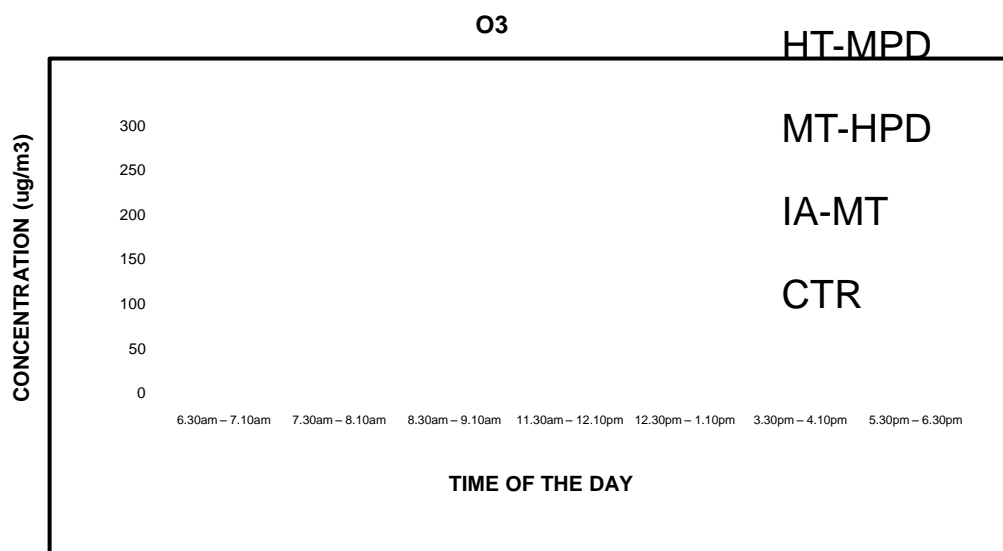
O3

HT-MPD

MT-HPD

IA-MT

CTR

CONCENTRATION (ug/m3)

300
250
200
150
100
50
0

6.30am – 7.10am 7.30am – 8.10am 8.30am – 9.10am 11.30am – 12.10pm 12.30pm – 1.10pm 3.30pm – 4.10pm 5.30pm – 6.30pm

TIME OF THE DAY